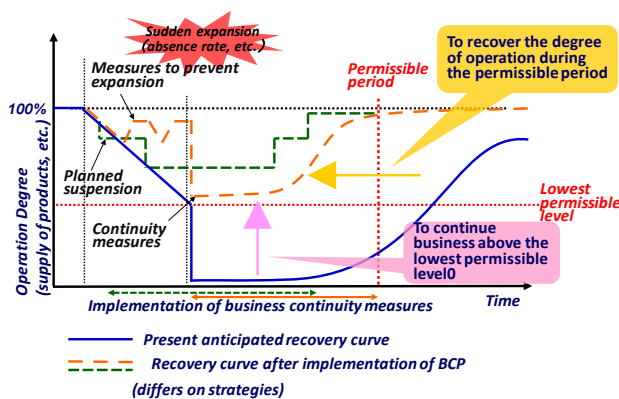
Sudden expansion (absence rate, etc.)

Measures to prevent expansion

Permissible period

To recover the degree of operation during the permissible period

100%

Operation Degree (supply of products, etc.)

Planned suspension

Lowest permissible level

Continuity measures

To continue business above the lowest permissible level0

Implementation of business continuity measures

Time

Present anticipated recovery curve

Recovery curve after implementation of BCP

(differs on strategies)